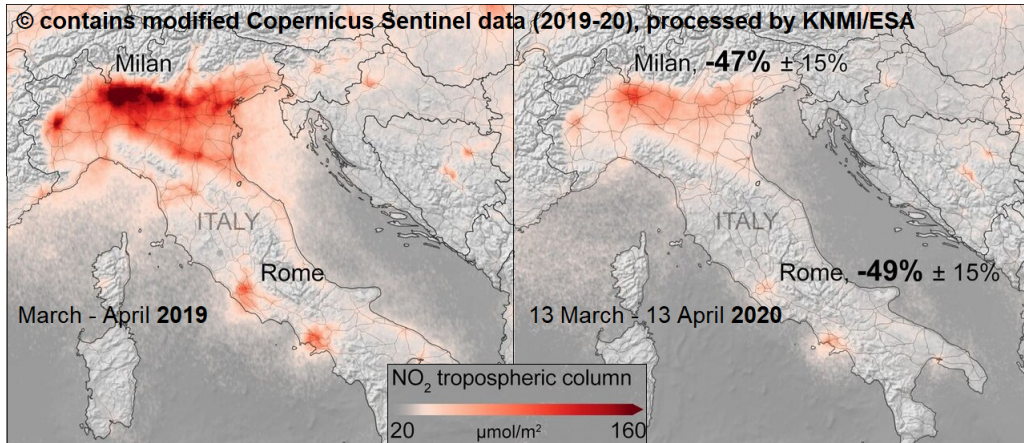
© contains modified Copernicus Sentinel data (2019-20), processed by KNMI/ESA

Milan

ITALY

Rome

March - April **2019**

Milan, **-47%** ± 15%

ITALY

Rome, **-49%** ± 15%

13 March - 13 April **2020**

$NO_2$ tropospheric column

20 μmol/m$^2$ 160